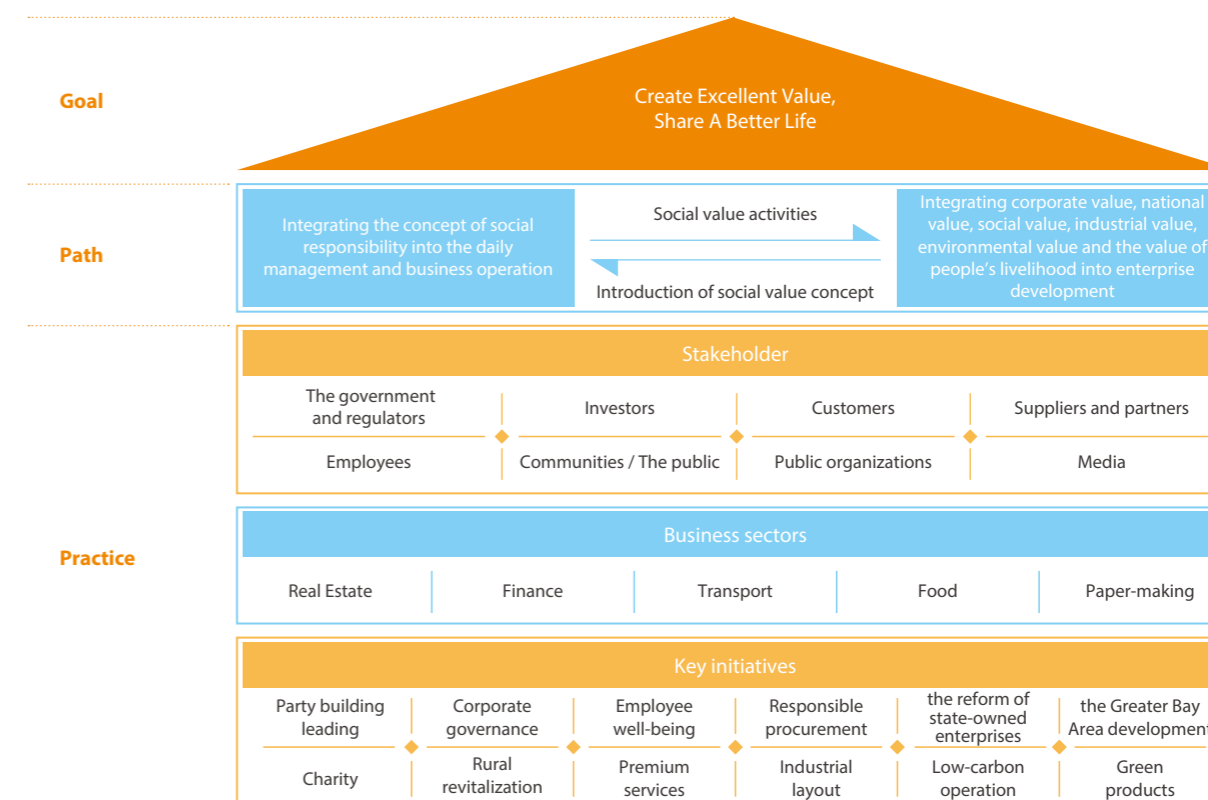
Goal

Create Excellent Value, Share A Better Life

Path

Integrating the concept of social responsibility into the daily management and business operation

Social value activities

Introduction of social value concept

Integrating corporate value, national value, social value, industrial value, environmental value and the value of people's livelihood into enterprise development

Practice

Stakeholder

The government and regulators | Investors | Customers | Suppliers and partners
Employees | Communities / The public | Public organizations | Media

Business sectors

Real Estate | Finance | Transport | Food | Paper-making

Key initiatives

Party building leading | Corporate governance | Employee well-being | Responsible procurement | the reform of state-owned enterprises | the Greater Bay Area development
Charity | Rural revitalization | Premium services | Industrial layout | Low-carbon operation | Green products